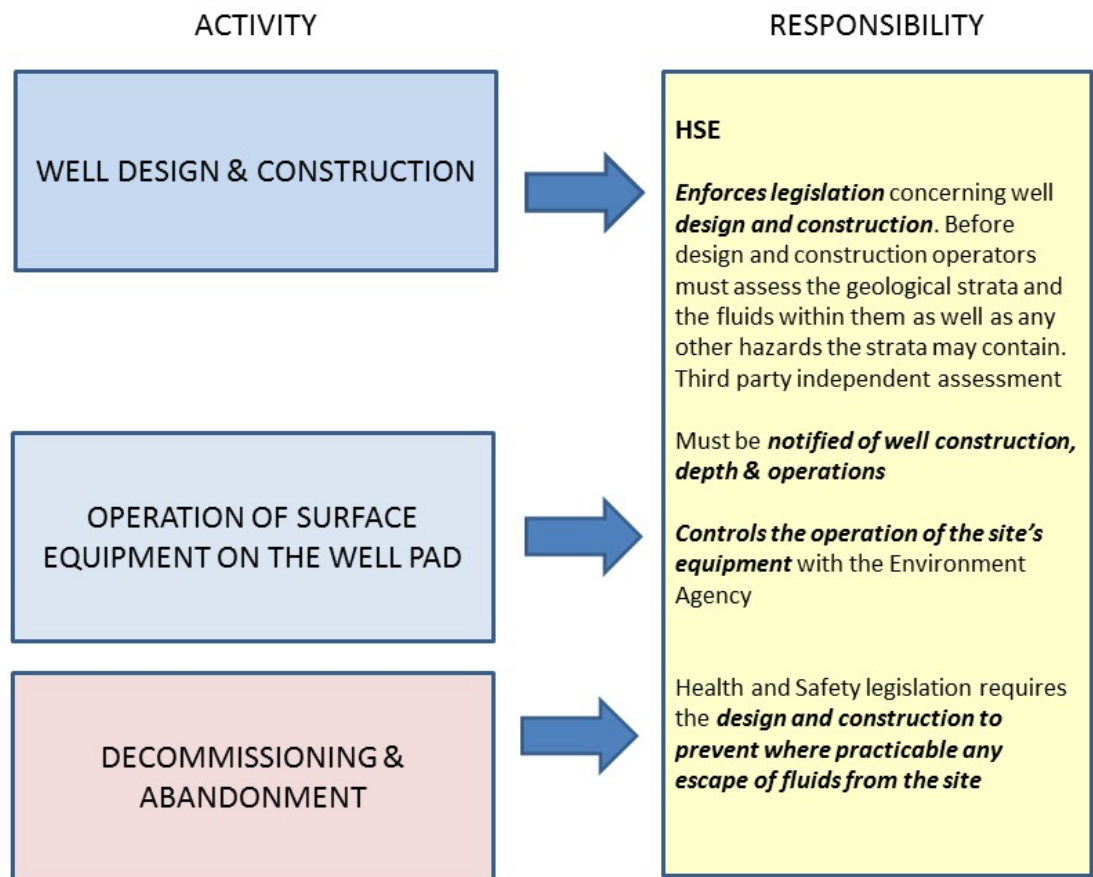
ACTIVITY

RESPONSIBILITY

WELL DESIGN & CONSTRUCTION

OPERATION OF SURFACE EQUIPMENT ON THE WELL PAD

DECOMMISSIONING & ABANDONMENT

HSE

***Enforces legislation*** concerning well ***design and construction***. Before design and construction operators must assess the geological strata and the fluids within them as well as any other hazards the strata may contain. Third party independent assessment

Must be ***notified of well construction, depth & operations***

***Controls the operation of the site's equipment*** with the Environment Agency

Health and Safety legislation requires the ***design and construction to prevent where practicable any escape of fluids from the site***